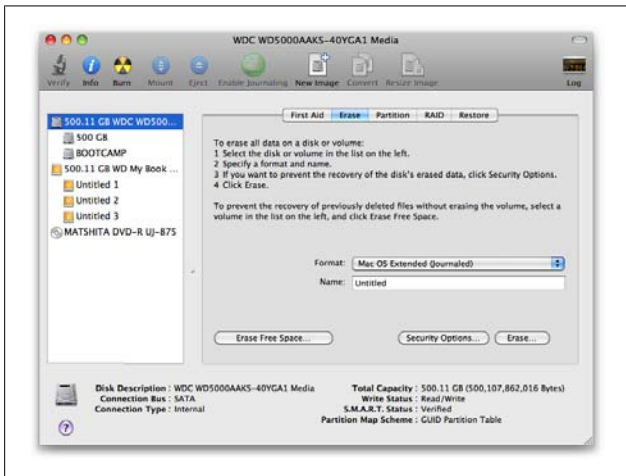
WDC WD5000AAKS-40YGA1 Media

Verify Info Burn Mount Eject Enable Journaling New Image Convert Resize Image Log

500.11 GB WDC WD500...
500 GB
BOOTCAMP
500.11 GB WD My Book ...
Untitled 1
Untitled 2
Untitled 3
MATSHITA DVD-R UJ-875

First Aid Erase Partition RAID Restore

To erase all data on a disk or volume:
1 Select the disk or volume in the list on the left.
2 Specify a format and name.
3 If you want to prevent the recovery of the disk's erased data, click Security Options.
4 Click Erase.

To prevent the recovery of previously deleted files without erasing the volume, select a volume in the list on the left, and click Erase Free Space.

Format: Mac OS Extended (Journaled)
Name: Untitled

Erase Free Space... Security Options... Erase...

Disk Description : WDC WD5000AAKS-40YGA1 Media
Connection Bus : SATA
Connection Type : Internal

Total Capacity : 500.11 GB (500,107,862,016 Bytes)
Write Status : Read/Write
S.M.A.R.T. Status : Verified
Partition Map Scheme : GUID Partition Table

?